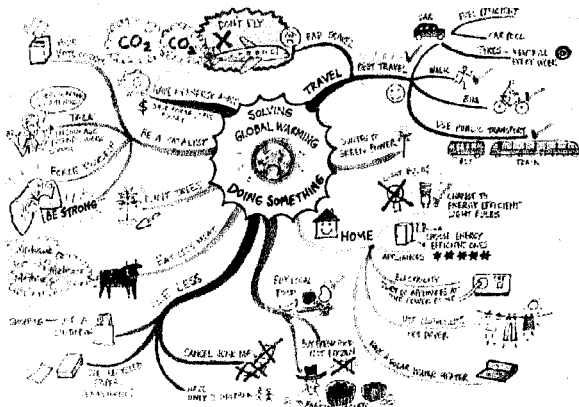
$CO_2$ $CO_2$
DON'T FLY
BAD TRAVEL
CAR
FUEL EFFICIENT
CAR POOL
TYRES
BEST TRAVEL
TRAVEL
WALK
BIKE
USE PUBLIC TRANSPORT
BUS
TRAIN
SOLVING
GLOBAL WARMING
DOING SOMETHING
SWITCH TO GREEN POWER
BE A CATALYST
TALK
BE STRONG
PLANT TREES
EAT LESS MEAT
LIGHT BULBS
CHANGE TO ENERGY EFFICIENT LIGHT BULBS
HOME
CHOOSE ENERGY EFFICIENT ONES
APPLIANCES
ELECTRICITY
USE LESS
CANCEL JUNK MAIL
LOCAL FOOD
BUY FRESH FOOD
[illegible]